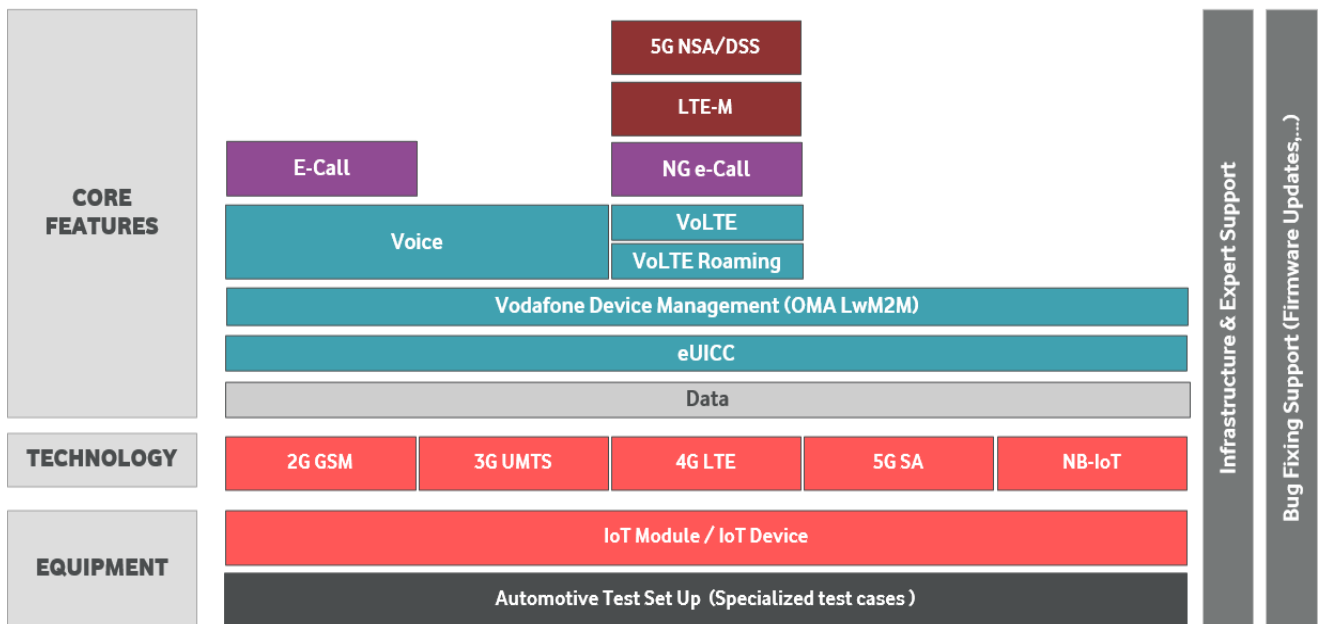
CORE FEATURES

5G NSA/DSS

LTE-M

E-Call

NG e-Call

Voice

VoLTE

VoLTE Roaming

Vodafone Device Management (OMA LwM2M)

eUICC

Data

TECHNOLOGY

| 2G GSM | 3G UMTS | 4G LTE | 5G SA | NB-IoT |
|---|---|---|---|---|

EQUIPMENT

IoT Module / IoT Device

Automotive Test Set Up (Specialized test cases )

Infrastructure & Expert Support

Bug Fixing Support (Firmware Updates,...)